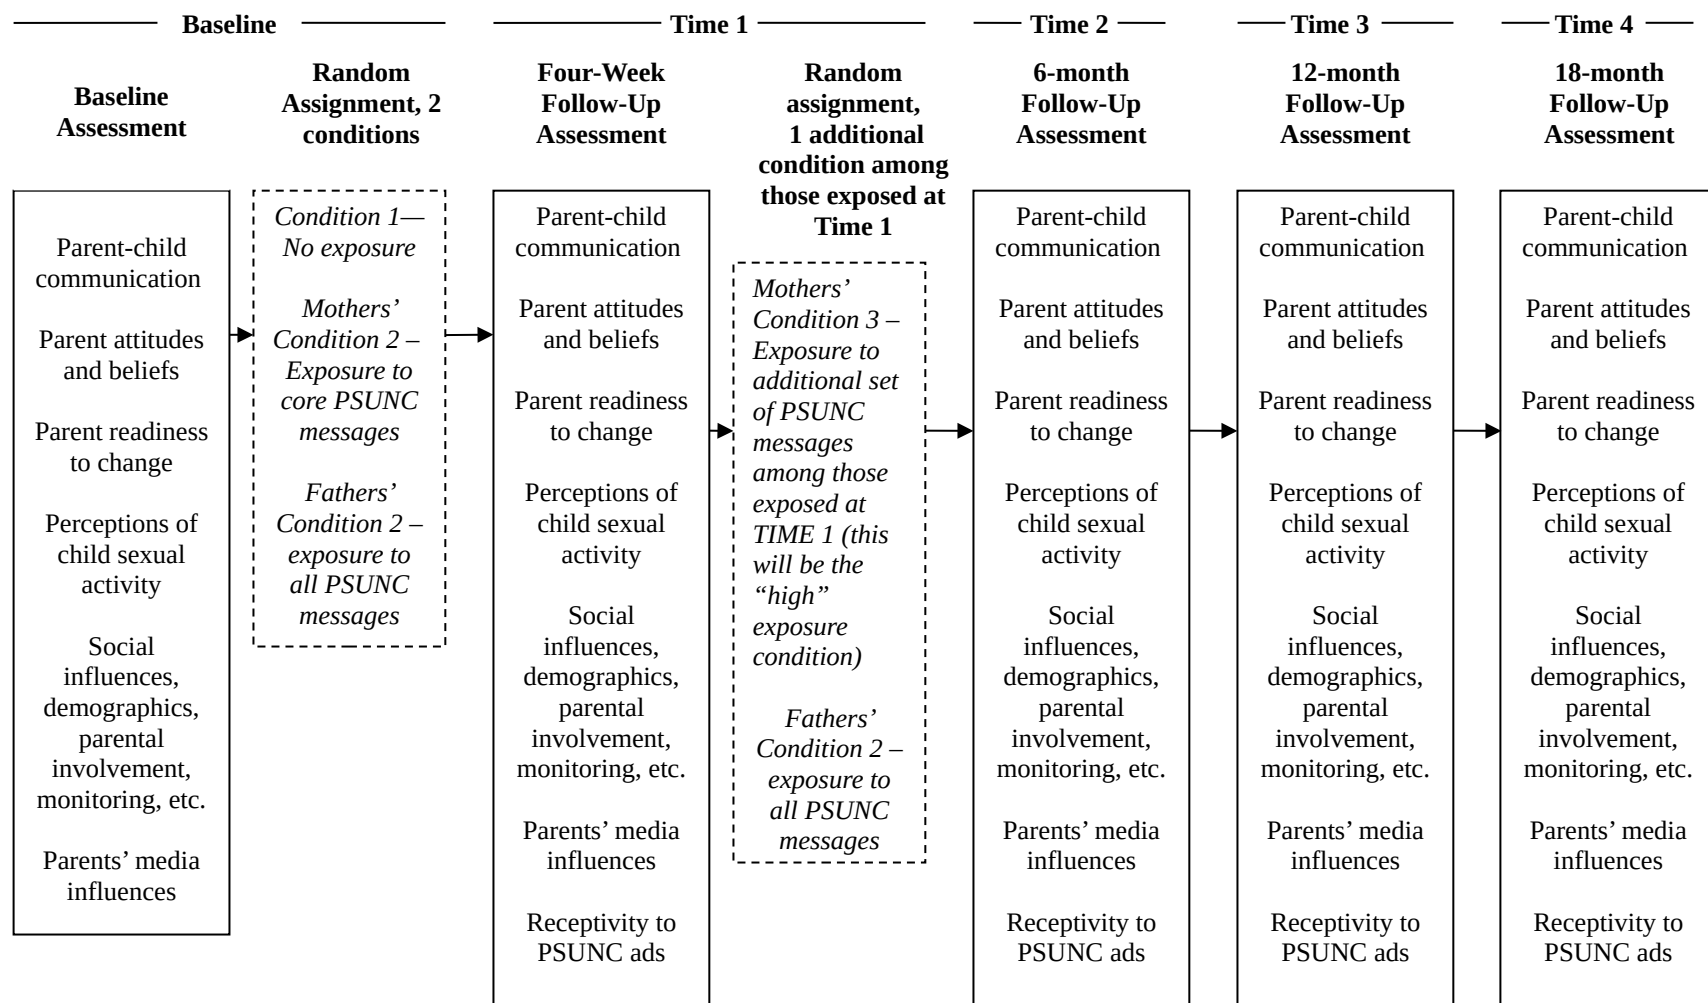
Baseline

Baseline Assessment

Parent-child communication

Parent attitudes and beliefs

Parent readiness to change

Perceptions of child sexual activity

Social influences, demographics, parental involvement, monitoring, etc.

Parents' media influences

Random Assignment, 2 conditions

*Condition 1— No exposure*

*Mothers' Condition 2 – Exposure to core PSUNC messages*

*Fathers' Condition 2 – exposure to all PSUNC messages*

Time 1

Four-Week Follow-Up Assessment

Parent-child communication

Parent attitudes and beliefs

Parent readiness to change

Perceptions of child sexual activity

Social influences, demographics, parental involvement, monitoring, etc.

Parents' media influences

Receptivity to PSUNC ads

Random assignment, 1 additional condition among those exposed at Time 1

*Mothers' Condition 3 – Exposure to additional set of PSUNC messages among those exposed at TIME 1 (this will be the "high" exposure condition)*

*Fathers' Condition 2 – exposure to all PSUNC messages*

Time 2

6-month Follow-Up Assessment

Parent-child communication

Parent attitudes and beliefs

Parent readiness to change

Perceptions of child sexual activity

Social influences, demographics, parental involvement, monitoring, etc.

Parents' media influences

Receptivity to PSUNC ads

Time 3

12-month Follow-Up Assessment

Parent-child communication

Parent attitudes and beliefs

Parent readiness to change

Perceptions of child sexual activity

Social influences, demographics, parental involvement, monitoring, etc.

Parents' media influences

Receptivity to PSUNC ads

Time 4

18-month Follow-Up Assessment

Parent-child communication

Parent attitudes and beliefs

Parent readiness to change

Perceptions of child sexual activity

Social influences, demographics, parental involvement, monitoring, etc.

Parents' media influences

Receptivity to PSUNC ads